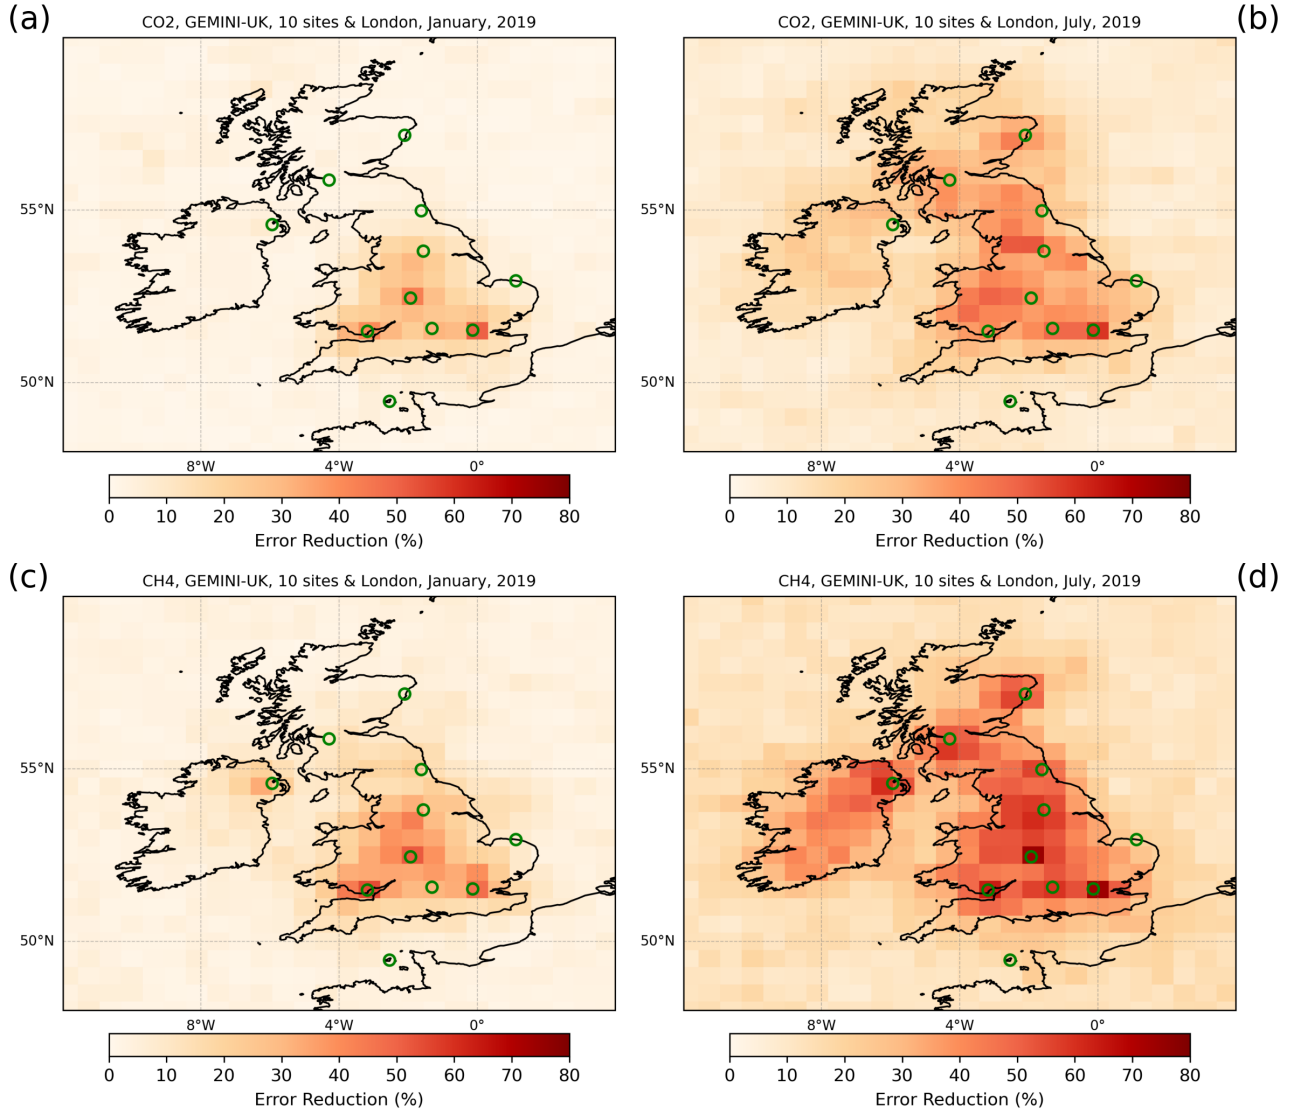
(a)
CO2, GEMINI-UK, 10 sites & London, January, 2019
55°N
50°N
8°W
4°W
0°
0 10 20 30 40 50 60 70 80
Error Reduction (%)

CO2, GEMINI-UK, 10 sites & London, July, 2019
(b)
55°N
50°N
8°W
4°W
0°
0 10 20 30 40 50 60 70 80
Error Reduction (%)

(c)
CH4, GEMINI-UK, 10 sites & London, January, 2019
55°N
50°N
8°W
4°W
0°
0 10 20 30 40 50 60 70 80
Error Reduction (%)

CH4, GEMINI-UK, 10 sites & London, July, 2019
(d)
55°N
50°N
8°W
4°W
0°
0 10 20 30 40 50 60 70 80
Error Reduction (%)